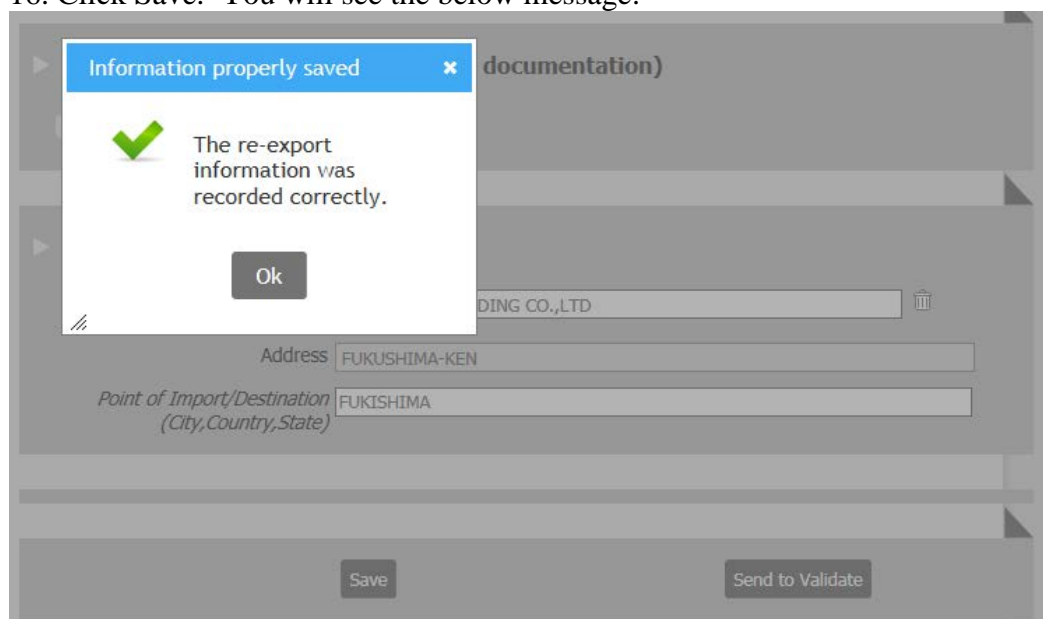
18. Click Save. You will see the below message.

Information properly saved ×

The re-export information was recorded correctly.

Ok

documentation)

DING CO.,LTD

Address FUKUSHIMA-KEN

Point of Import/Destination (City,Country,State) FUKISHIMA

Save

Send to Validate